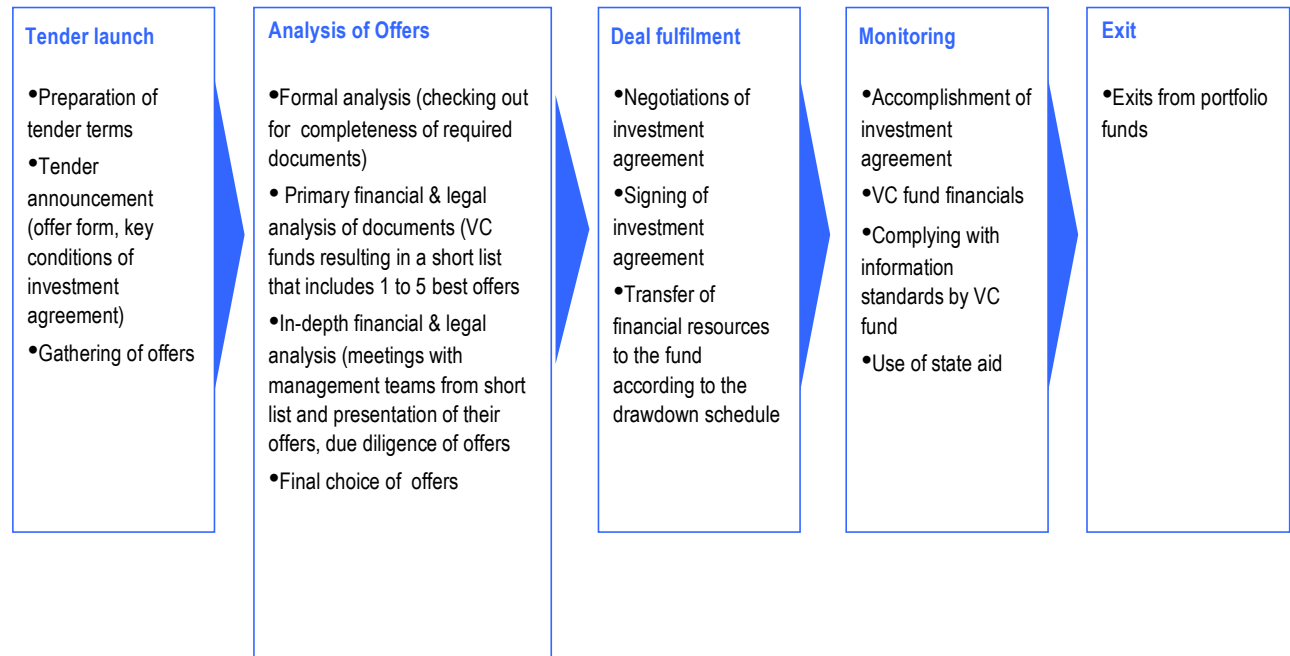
Tender launch

•Preparation of tender terms
•Tender announcement (offer form, key conditions of investment agreement)
•Gathering of offers

Analysis of Offers

•Formal analysis (checking out for completeness of required documents)
• Primary financial & legal analysis of documents (VC funds resulting in a short list that includes 1 to 5 best offers
•In-depth financial & legal analysis (meetings with management teams from short list and presentation of their offers, due diligence of offers
•Final choice of offers

Deal fulfilment

•Negotiations of investment agreement
•Signing of investment agreement
•Transfer of financial resources to the fund according to the drawdown schedule

Monitoring

•Accomplishment of investment agreement
•VC fund financials
•Complying with information standards by VC fund
•Use of state aid

Exit

•Exits from portfolio funds